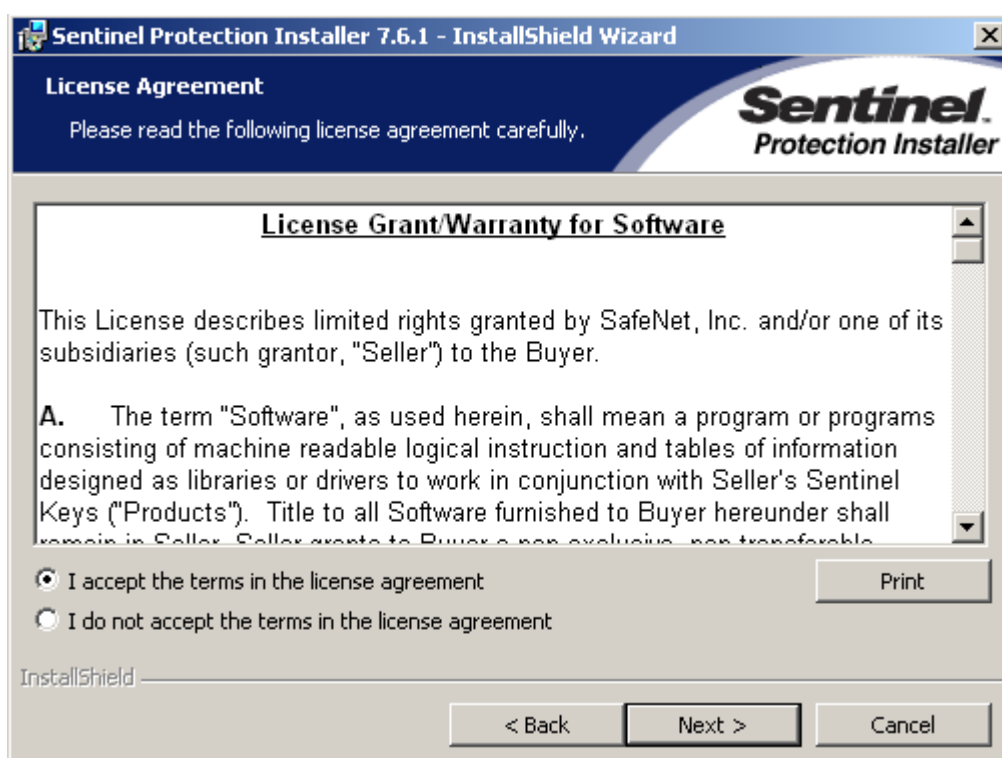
Sentinel Protection Installer 7.6.1 - InstallShield Wizard

License Agreement

Please read the following license agreement carefully.

Sentinel
Protection Installer

License Grant/Warranty for Software

This License describes limited rights granted by SafeNet, Inc. and/or one of its subsidiaries (such grantor, "Seller") to the Buyer.

A. The term "Software", as used herein, shall mean a program or programs consisting of machine readable logical instruction and tables of information designed as libraries or drivers to work in conjunction with Seller's Sentinel Keys ("Products"). Title to all Software furnished to Buyer hereunder shall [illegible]

I accept the terms in the license agreement

Print

I do not accept the terms in the license agreement

InstallShield

< Back

Next >

Cancel